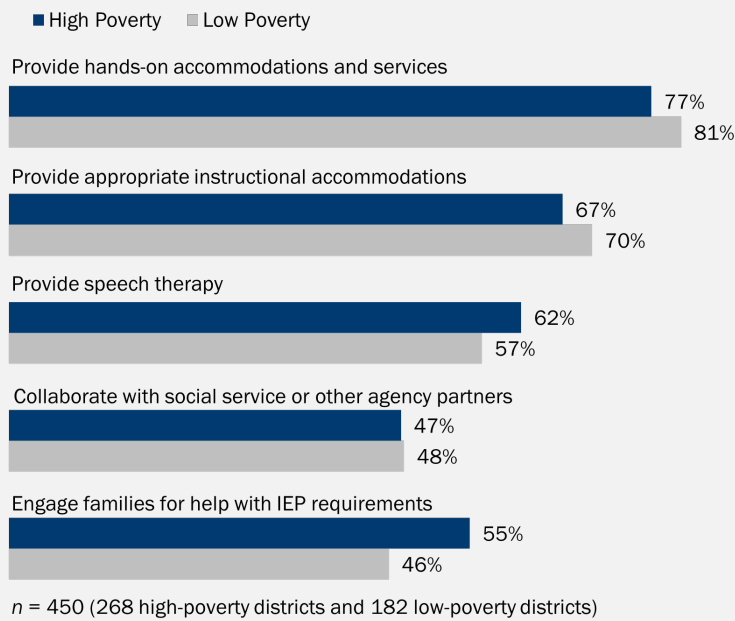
High Poverty Low Poverty

Provide hands-on accommodations and services
77%
81%

Provide appropriate instructional accommodations
67%
70%

Provide speech therapy
62%
57%

Collaborate with social service or other agency partners
47%
48%

Engage families for help with IEP requirements
55%
46%

$n$ = 450 (268 high-poverty districts and 182 low-poverty districts)